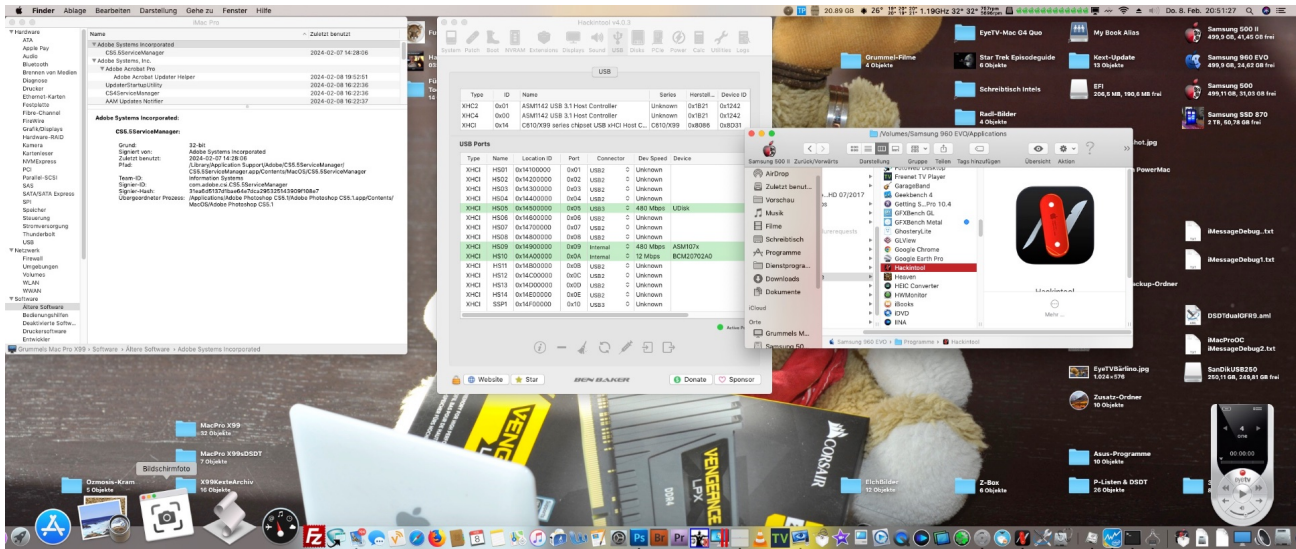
Finder Ablage Bearbeiten Darstellung Gehe zu Fenster Hilfe

20.89 GB 26° 1.19GHz 32° 32° Do. 8. Feb. 20:51:27

Mac Pro

Hardware
ATA
Apple Pay
Audio
Bluetooth
Brennen von Medien
Diagnose
Drucker
Ethernet-Karten
Festplatte
Fibre-Channel
FireWire
Grafik/Displays
Hardware-RAID
Kamera
Kartenleser
NVMExpress
PCI
Parallel-SCSI
SAS
SATA/SATA Express
SPI
Speicher
Steuerung
Stromversorgung
Thunderbolt
USB
Netzwerk
Firewall
Umgebungen
Volumes
WLAN
WWAN
Software
Ältere Software
Bedienungshilfen
Deaktivierte Softw...
Druckersoftware
Entwickler

| Name | Zuletzt benutzt |
|---|---|
| Adobe Systems Incorporated | |
| CS5.5ServiceManager | 2024-02-07 14:28:06 |
| Adobe Systems, Inc. | |
| Adobe Acrobat Pro | |
| Adobe Acrobat Updater Helper | 2024-02-08 19:52:51 |
| UpdaterStartupUtility | 2024-02-08 16:22:36 |
| CS4ServiceManager | 2024-02-08 16:22:36 |
| AAM Updates Notifier | 2024-02-08 16:22:37 |

Adobe Systems Incorporated:

CS5.5ServiceManager:

Grund: 32-bit
Signiert von: Adobe Systems Incorporated
Zuletzt benutzt: 2024-02-07 14:28:06
Pfad: /Library/Application Support/Adobe/CS5.5ServiceManager/CS5.5ServiceManager.app/Contents/MacOS/CS5.5ServiceManager
Team-ID: Information Systems
Signier-ID: com.adobe.csi.CS5.5ServiceManager
Signier-Hash: 31ea6d5137d1bae64e7dca29532514390f108e7
Übergeordneter Prozess: /Applications/Adobe Photoshop CS5.1/Adobe Photoshop CS5.1.app/Contents/MacOS/Adobe Photoshop CS5.1

Grummels Mac Pro X99 › Software › Ältere Software › Adobe Systems Incorporated

Hackintool v4.0.3

System Patch Boot NVRAM Extensions Displays Sound USB Disks PCIe Power Calc Utilities Logs

USB

| Type | ID | Name | Series | Herstell... | Device ID |
|---|---|---|---|---|---|
| XHC2 | 0x01 | ASM1142 USB 3.1 Host Controller | Unknown | 0x1B21 | 0x1242 |
| XHC4 | 0x00 | ASM1142 USB 3.1 Host Controller | Unknown | 0x1B21 | 0x1242 |
| XHCI | 0x14 | C610/X99 series chipset USB xHCI Host C... | C610/X99 | 0x8086 | 0x8D31 |

USB Ports

| Type | Name | Location ID | Port | Connector | Dev Speed | Device |
|---|---|---|---|---|---|---|
| XHCI | HS01 | 0x14100000 | 0x01 | USB2 | Unknown | |
| XHCI | HS02 | 0x14200000 | 0x02 | USB2 | Unknown | |
| XHCI | HS03 | 0x14300000 | 0x03 | USB2 | Unknown | |
| XHCI | HS04 | 0x14400000 | 0x04 | USB2 | Unknown | |
| XHCI | HS05 | 0x14500000 | 0x05 | USB2 | 480 Mbps | UDisk |
| XHCI | HS06 | 0x14600000 | 0x06 | USB2 | Unknown | |
| XHCI | HS07 | 0x14700000 | 0x07 | USB2 | Unknown | |
| XHCI | HS08 | 0x14800000 | 0x08 | USB2 | Unknown | |
| XHCI | HS09 | 0x14900000 | 0x09 | Internal | 480 Mbps | ASM107x |
| XHCI | HS10 | 0x14A00000 | 0x0A | Internal | 12 Mbps | BCM20702A0 |
| XHCI | HS11 | 0x14B00000 | 0x0B | USB2 | Unknown | |
| XHCI | HS12 | 0x14C00000 | 0x0C | USB2 | Unknown | |
| XHCI | HS13 | 0x14D00000 | 0x0D | USB2 | Unknown | |
| XHCI | HS14 | 0x14E00000 | 0x0E | USB2 | Unknown | |
| XHCI | SSP1 | 0x14F00000 | 0x10 | USB3 | Unknown | |

Active

Website Star BEN BAKER Donate Sponsor

/Volumes/Samsung 960 EVO/Applications
Samsung 500 II Zurück/Vorwärts Darstellung Gruppe Teilen Tags hinzufügen Übersicht Aktion
AirDrop
Zuletzt benut...
Vorschau
Musik
Filme
Schreibtisch
Programme
Dienstprogra...
Downloads
Dokumente
iCloud
Orte
Grummels M...
Samsung 50
...HD 07/2017
Freenet TV Player
GarageBand
Geekbench 4
Getting S...Pro 10.4
GFXBench GL
GFXBench Metal
GhosteryLite
GLview
Google Chrome
Google Earth Pro
Hackintool
Heaven
HEIC Converter
HWMonitor
iBooks
iDVD
IINA
Hackintool
Mehr ...
Samsung 960 EVO › Programme › Hackintool

Grummel-Filme 4 Objekte
EyeTV-Mac G4 Quo
Star Trek Episodeguide 6 Objekte
Kext-Update 13 Objekte
Schreibtisch Intels
EFI 209,6 MB, 190,6 MB frei
Radi-Bilder 4 Objekte
My Book Alias
Samsung 500 II 499,9 GB, 41,45 GB frei
Samsung 960 EVO 499,9 GB, 24,62 GB frei
Samsung 500 499,11 GB, 31,03 GB frei
Samsung SSD 870 2 TB, 50,78 GB frei
ht.jpg
PowerMac
iMessageDebug...txt
iMessageDebug1.txt
ckup-Ordner
DSDTdualGFR9.aml
iMacProOC
iMessageDebug2.txt
EyeTVSärlino.jpg 1.024×576
SanDiskUSB250 250,11 GB, 249,81 GB frei
Zusatz-Ordner 10 Objekte
Asus-Programme 10 Objekte
P-Listen & DSDT 26 Objekte
Z-Box 8 Objekte
ElchBilder 12 Objekte
MacPro X99 32 Objekte
MacPro X99sDSDT 7 Objekte
Bildschirmfoto
Ozmosis-Kram 5 Objekte
X99KexteArchiv 16 Objekte
VENGEANCE LPX
CORSAIR
DDR4